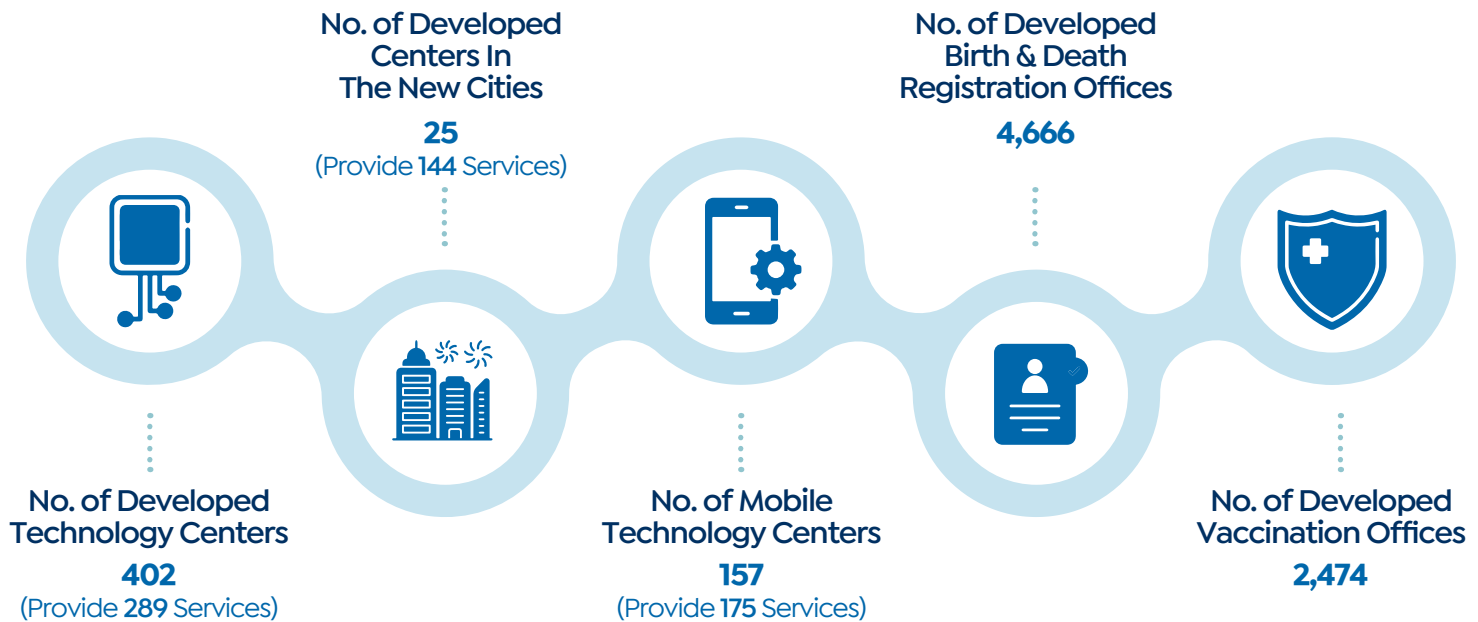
No. of Developed Centers In The New Cities
25
(Provide 144 Services)

No. of Developed Birth & Death Registration Offices
4,666

No. of Developed Technology Centers
402
(Provide 289 Services)

No. of Mobile Technology Centers
157
(Provide 175 Services)

No. of Developed Vaccination Offices
2,474